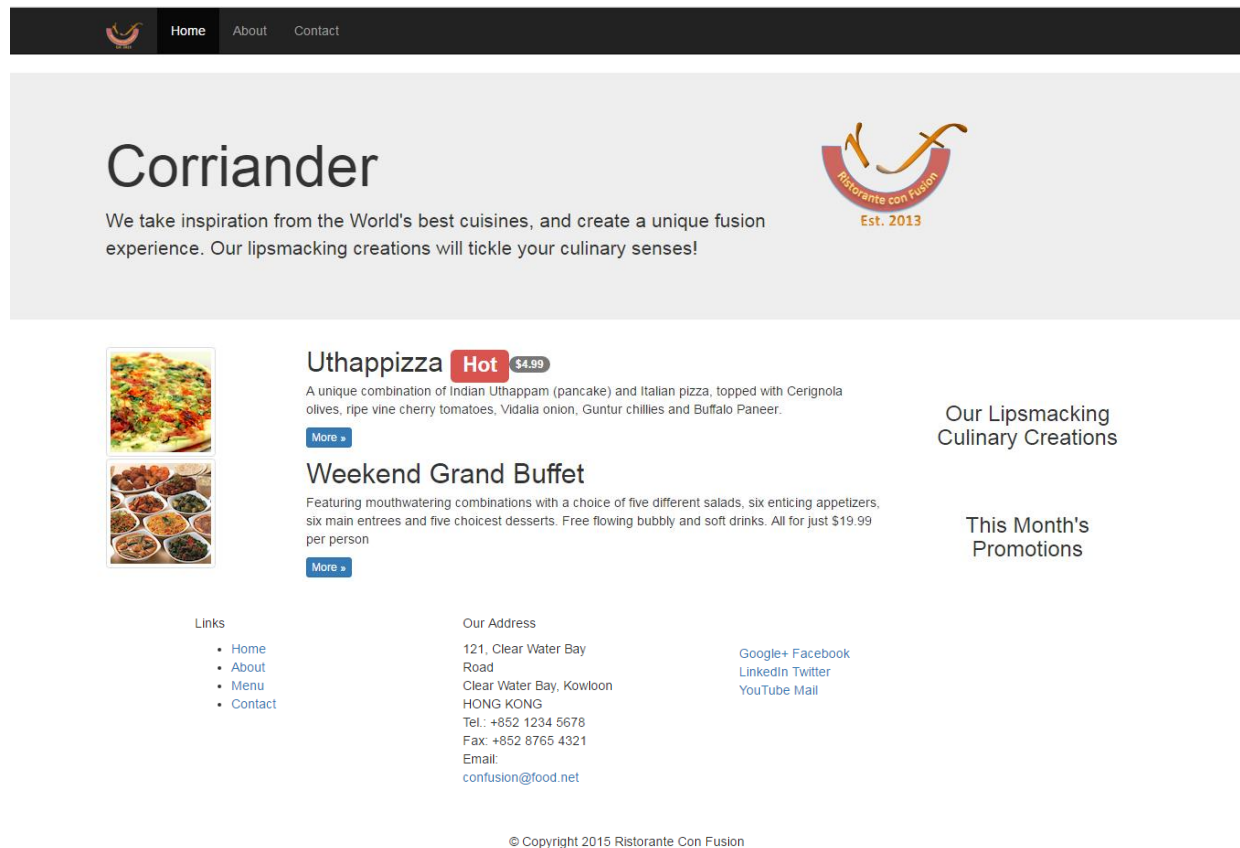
Home About Contact

Corriander

We take inspiration from the World's best cuisines, and create a unique fusion experience. Our lipsmacking creations will tickle your culinary senses!

Ristorante con Fusion
Est. 2013

Uthappizza Hot $4.99

A unique combination of Indian Uthappam (pancake) and Italian pizza, topped with Cerignola olives, ripe vine cherry tomatoes, Vidalia onion, Guntur chillies and Buffalo Paneer.

More »

Weekend Grand Buffet

Featuring mouthwatering combinations with a choice of five different salads, six enticing appetizers, six main entrees and five choicest desserts. Free flowing bubbly and soft drinks. All for just $19.99 per person

More »

Our Lipsmacking Culinary Creations

This Month's Promotions

Links

- Home
- About
- Menu
- Contact

Our Address

121, Clear Water Bay Road
Clear Water Bay, Kowloon
HONG KONG
Tel.: +852 1234 5678
Fax: +852 8765 4321
Email:
confusion@food.net

Google+ Facebook
LinkedIn Twitter
YouTube Mail

© Copyright 2015 Ristorante Con Fusion